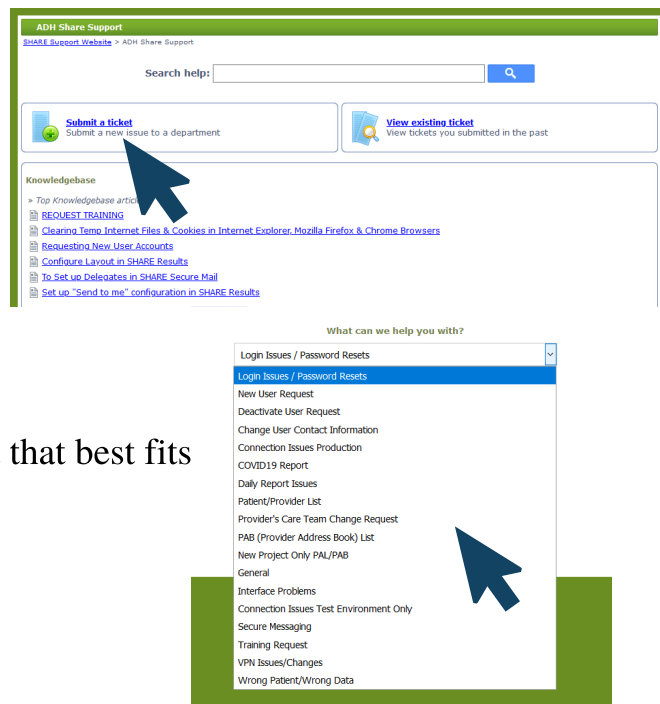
ADH Share Support

SHARE Support Website > ADH Share Support

Search help:

Submit a ticket
Submit a new issue to a department

View existing ticket
View tickets you submitted in the past

Knowledgebase

» Top Knowledgebase artic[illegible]

REQUEST TRAINING
Clearing Temp Internet Files & Cookies in Internet Explorer, Mozilla Firefox & Chrome Browsers
Requesting New User Accounts
Configure Layout in SHARE Results
To Set up Delegates in SHARE Secure Mail
Set up "Send to me" configuration in SHARE Results

What can we help you with?

Login Issues / Password Resets

that best fits

Login Issues / Password Resets
New User Request
Deactivate User Request
Change User Contact Information
Connection Issues Production
COVID19 Report
Daily Report Issues
Patient/Provider List
Provider's Care Team Change Request
PAB (Provider Address Book) List
New Project Only PAL/PAB
General
Interface Problems
Connection Issues Test Environment Only
Secure Messaging
Training Request
VPN Issues/Changes
Wrong Patient/Wrong Data